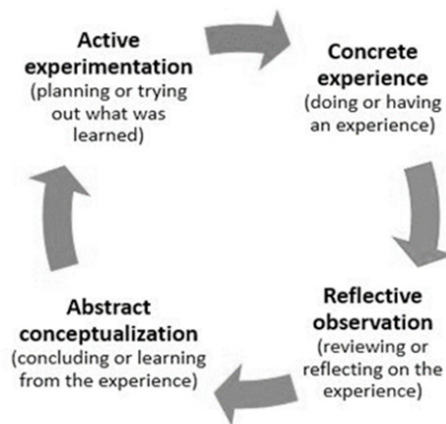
Active experimentation
(planning or trying out what was learned)

Concrete experience
(doing or having an experience)

Reflective observation
(reviewing or reflecting on the experience)

Abstract conceptualization
(concluding or learning from the experience)